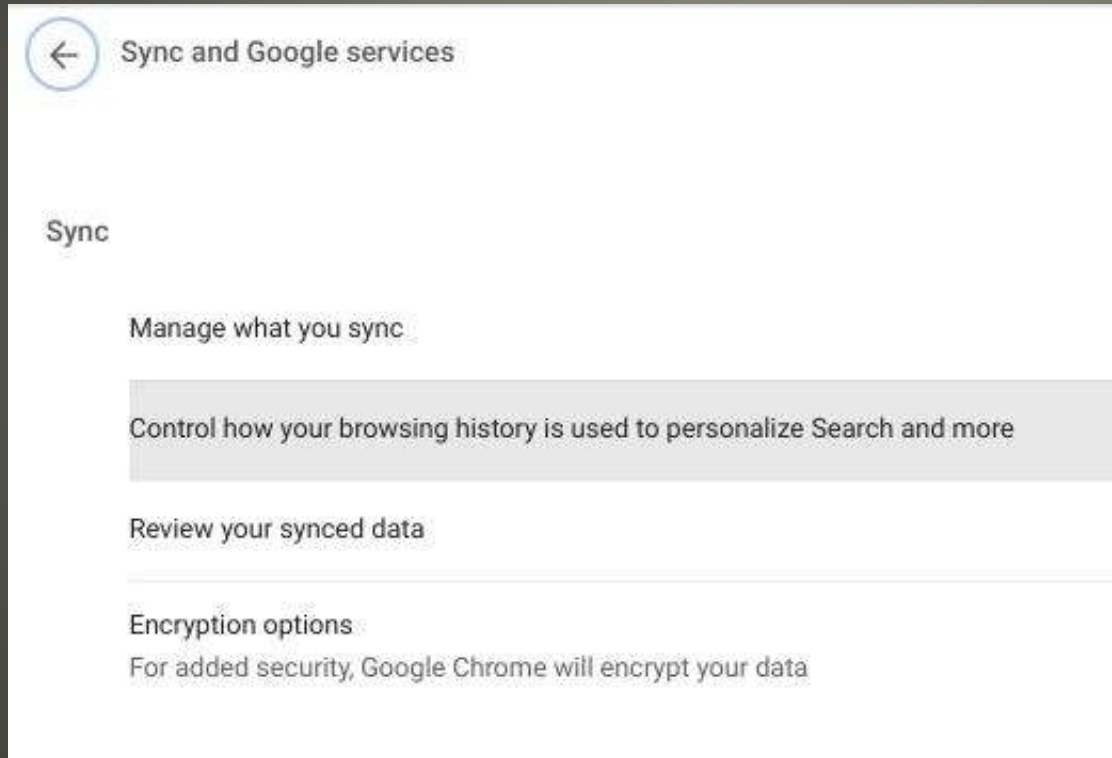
Sync and Google services

Sync

Manage what you sync

Control how your browsing history is used to personalize Search and more

Review your synced data

Encryption options
For added security, Google Chrome will encrypt your data